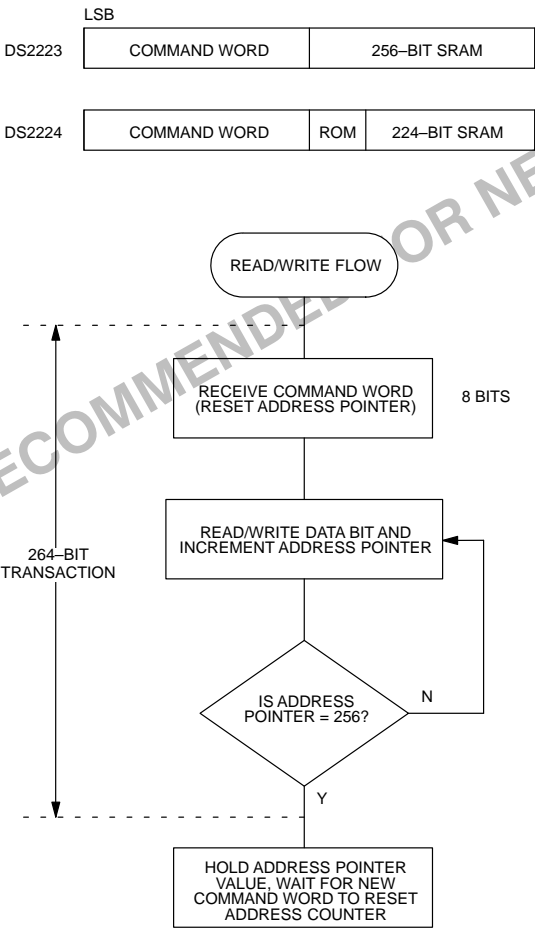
LSB

DS2223 | COMMAND WORD | 256–BIT SRAM

DS2224 | COMMAND WORD | ROM | 224–BIT SRAM

ECOMMENDED FOR NE

READ/WRITE FLOW

RECEIVE COMMAND WORD (RESET ADDRESS POINTER)

8 BITS

264–BIT TRANSACTION

READ/WRITE DATA BIT AND INCREMENT ADDRESS POINTER

IS ADDRESS POINTER = 256?

N

Y

HOLD ADDRESS POINTER VALUE, WAIT FOR NEW COMMAND WORD TO RESET ADDRESS COUNTER